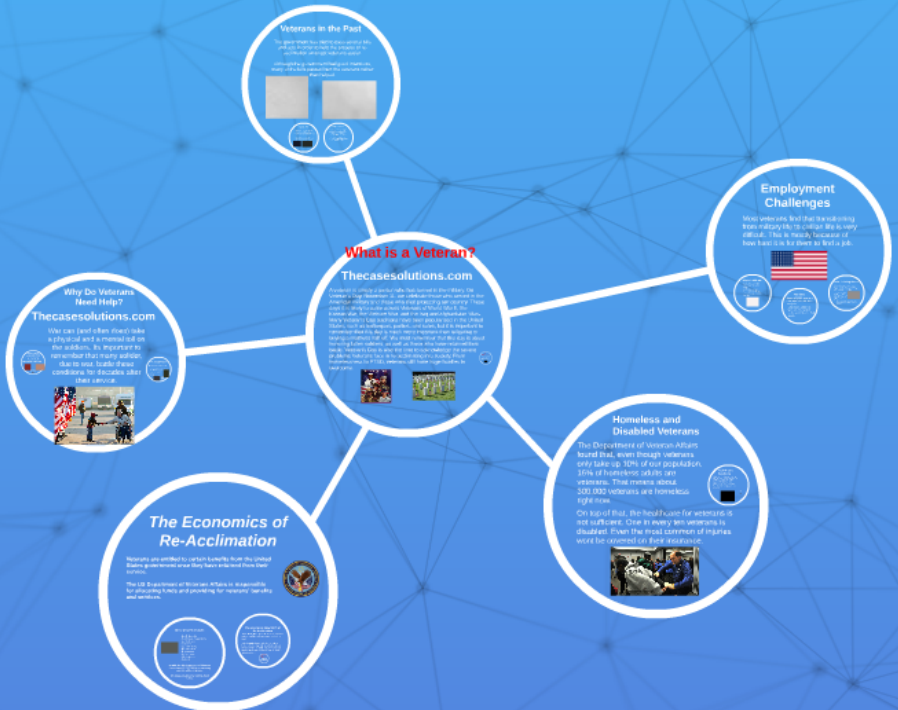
Veterans in the Past

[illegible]

Employment Challenges

Most veterans find that transitioning from military life to civilian life is very difficult. This is mostly because of how hard it is for them to find a job.

What is a Veteran?

Thecasesolutions.com

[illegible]

Why Do Veterans Need Help?

Thecasesolutions.com

War can (and often does) take a physical and a mental toll on the soldiers. Its important to remember that many soldier due to war, battle these conditions for decades after their service.

Homeless and Disabled Veterans

The Department of Veteran Affairs found that, even though veterans only take up 10% of our population, 16% of homeless adults are veterans. That means about 300,000 veterans are homeless right now.

On top of that, the healthcare for veterans is not sufficient. One in every ten veterans is disabled. Even the most common of injuries wont be covered on their insurance.

The Economics of Re-Acclimation

Veterans are entitled to certain benefits from the United States government once they have returned from their service.

The US Department of Veterans Affairs is responsible for allocating funds and providing for veterans' benefits and services.

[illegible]